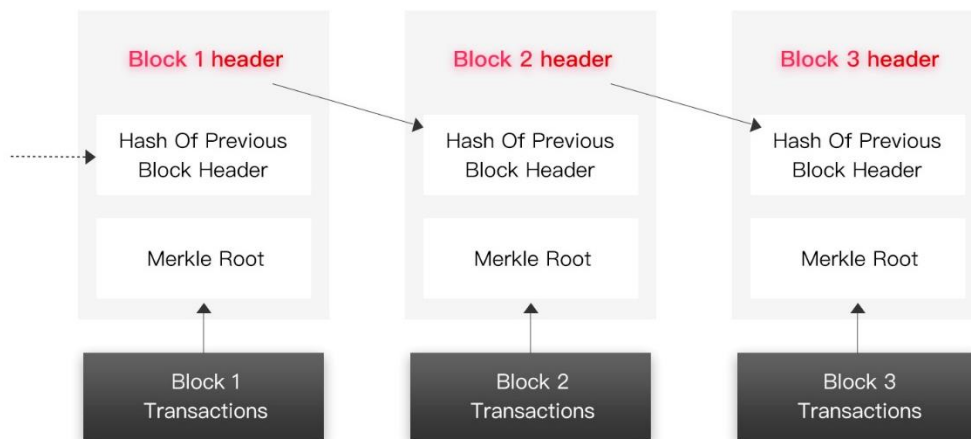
Block 1 header

Hash Of Previous Block Header

Merkle Root

Block 1 Transactions

Block 2 header

Hash Of Previous Block Header

Merkle Root

Block 2 Transactions

Block 3 header

Hash Of Previous Block Header

Merkle Root

Block 3 Transactions